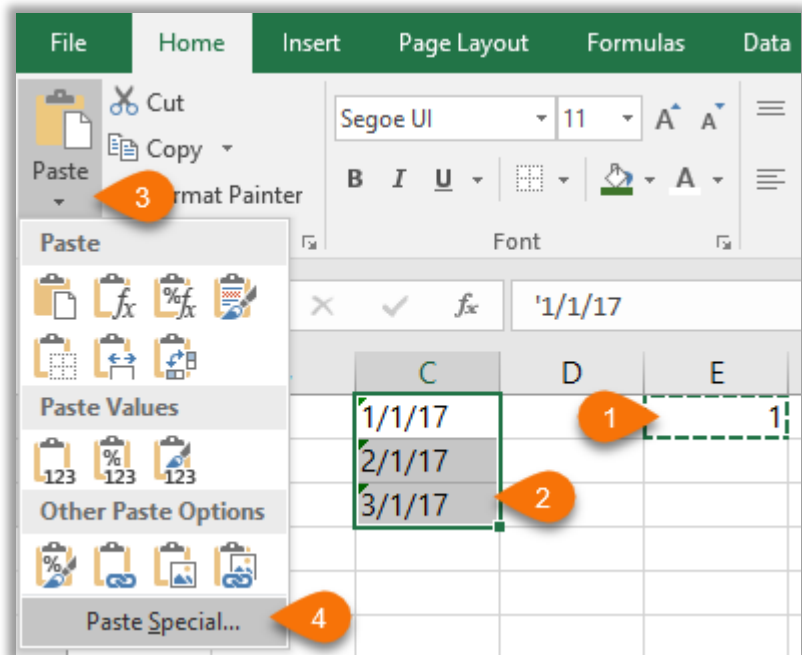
File Home Insert Page Layout Formulas Data

Paste

Cut

Copy

rmat Painter

3

Segoe UI

11

B I U

Font

Paste

Paste Values

123 123 123

Other Paste Options

Paste Special...

4

$f_x$ '1/1/17

C D E

1/1/17

2/1/17

3/1/17

1

1

2